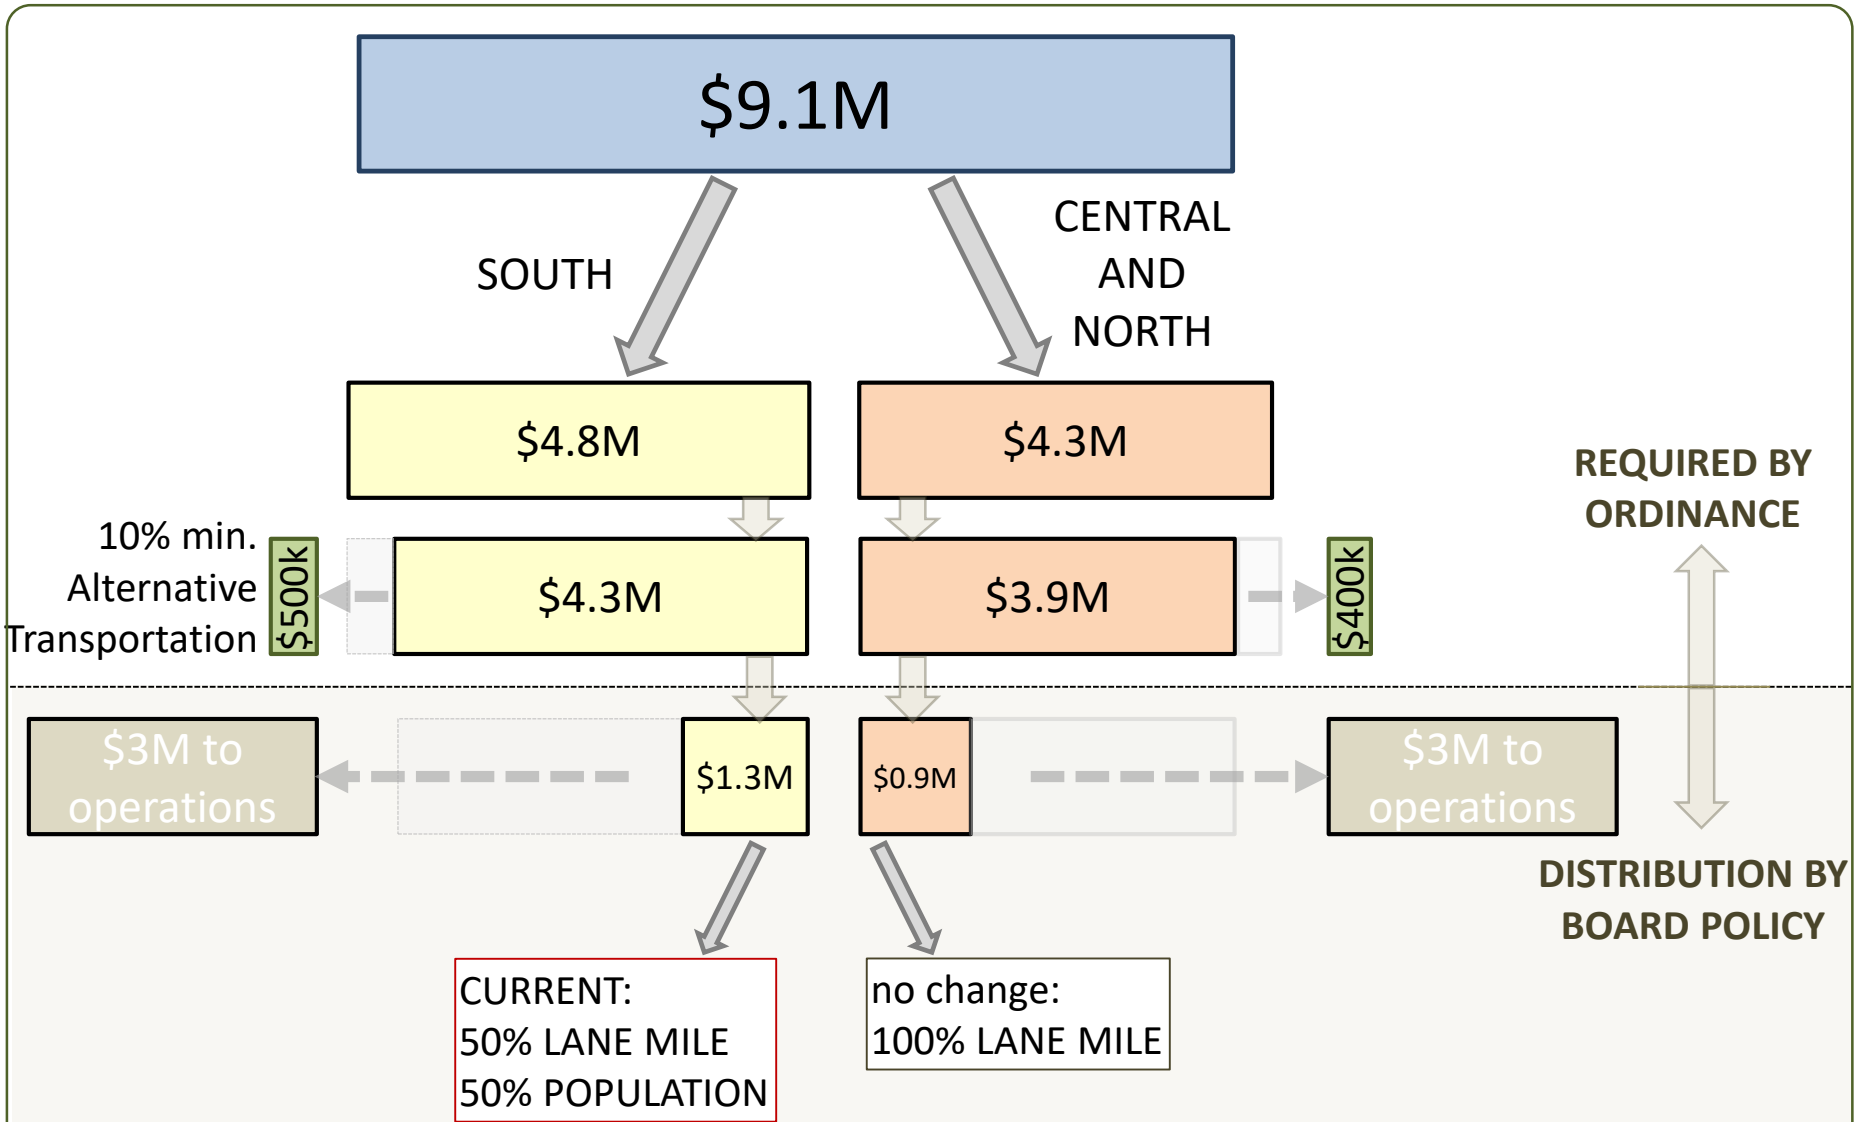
\$9.1M

SOUTH

CENTRAL AND NORTH

\$4.8M

\$4.3M

REQUIRED BY ORDINANCE

10% min. Alternative Transportation

\$500k

\$4.3M

\$3.9M

\$400k

\$3M to operations

\$1.3M

\$0.9M

\$3M to operations

DISTRIBUTION BY BOARD POLICY

CURRENT:
50% LANE MILE
50% POPULATION

no change:
100% LANE MILE